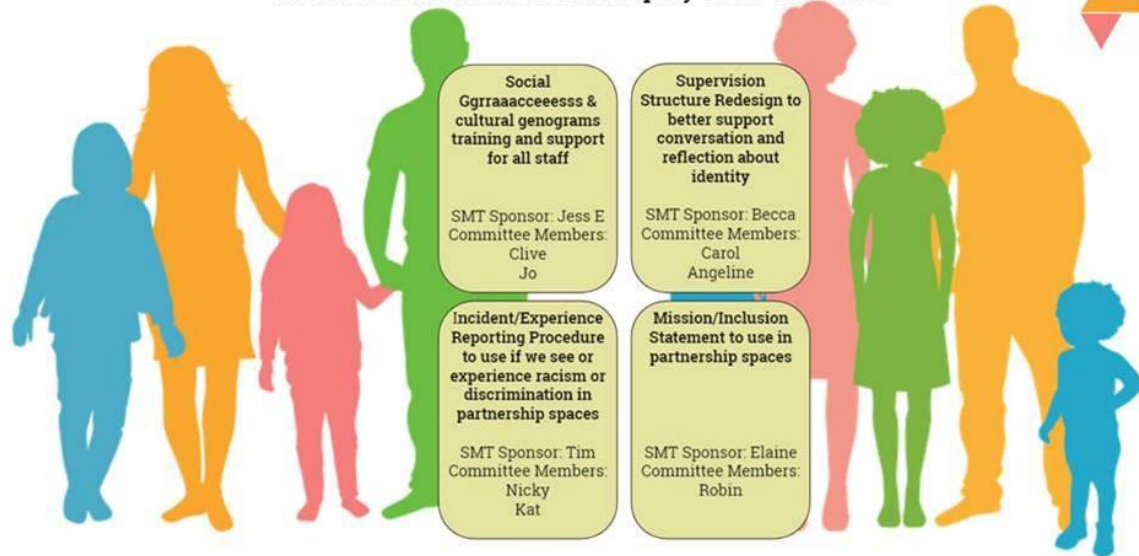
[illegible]

Social Ggrraaacceeesss & cultural genograms training and support for all staff

SMT Sponsor: Jess E
Committee Members:
Clive
Jo

Supervision Structure Redesign to better support conversation and reflection about identity

SMT Sponsor: Becca
Committee Members:
Carol
Angeline

Incident/Experience Reporting Procedure to use if we see or experience racism or discrimination in partnership spaces

SMT Sponsor: Tim
Committee Members:
Nicky
Kat

Mission/Inclusion Statement to use in partnership spaces

SMT Sponsor: Elaine
Committee Members:
Robin